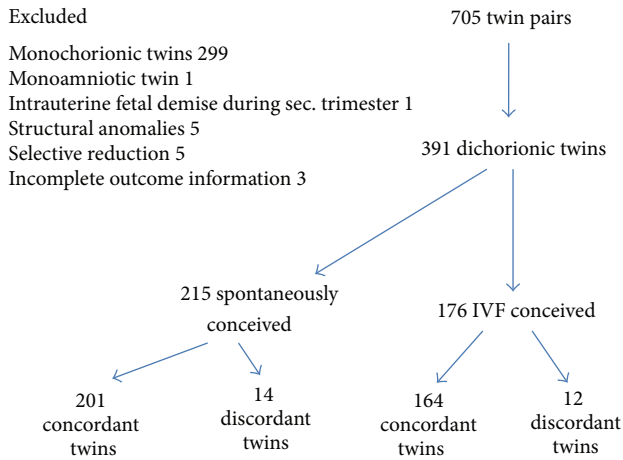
Excluded

Monochorionic twins 299
Monoamniotic twin 1
Intrauterine fetal demise during sec. trimester 1
Structural anomalies 5
Selective reduction 5
Incomplete outcome information 3

705 twin pairs

391 dichorionic twins

215 spontaneously conceived

176 IVF conceived

201 concordant twins

14 discordant twins

164 concordant twins

12 discordant twins